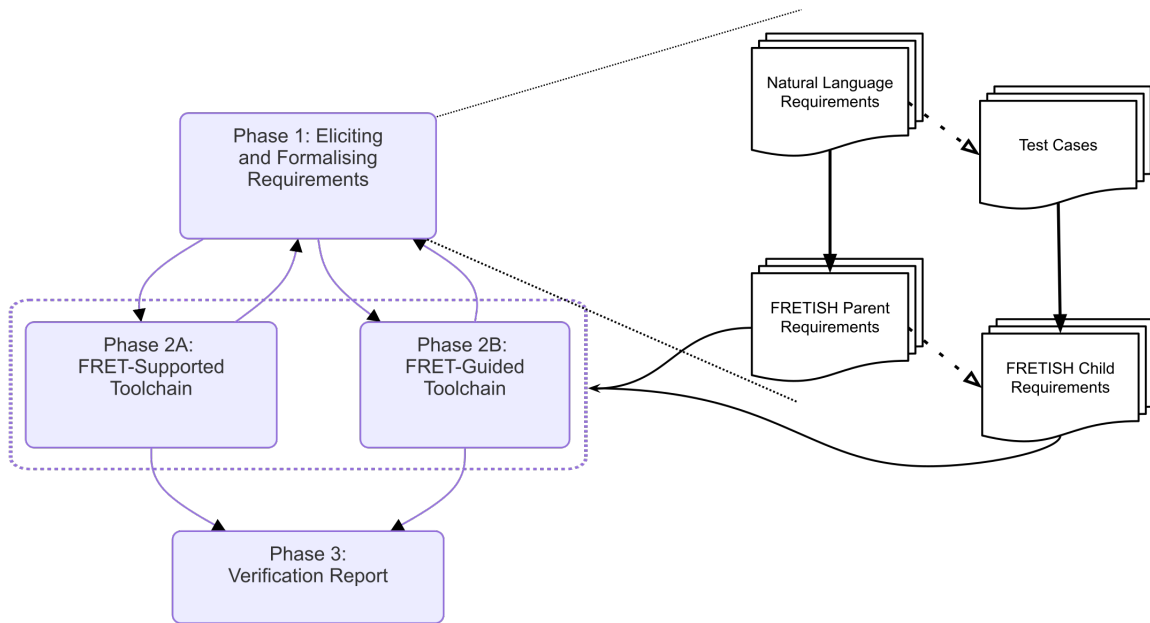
Phase 1: Eliciting and Formalising Requirements

Phase 2A: FRET-Supported Toolchain

Phase 2B: FRET-Guided Toolchain

Phase 3: Verification Report

Natural Language Requirements

Test Cases

FRETISH Parent Requirements

FRETISH Child Requirements